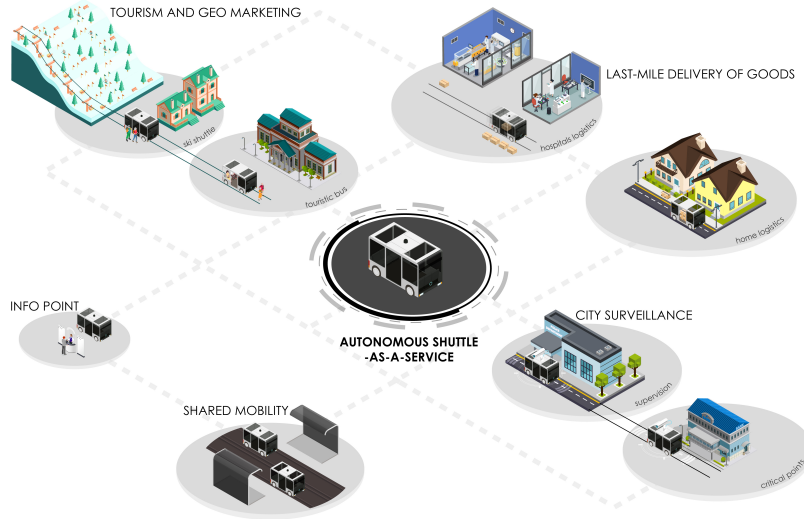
TOURISM AND GEO MARKETING

ski shuttle

touristic bus

LAST-MILE DELIVERY OF GOODS

hospitals logistics

home logistics

AUTONOMOUS SHUTTLE -AS-A-SERVICE

INFO POINT

CITY SURVEILLANCE

supervision

critical point

SHARED MOBILITY